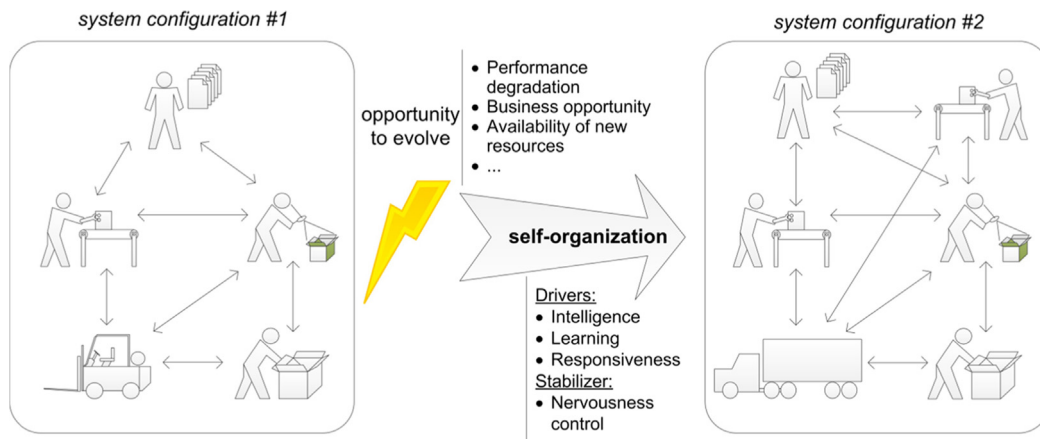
system configuration #1

system configuration #2

opportunity to evolve

• Performance degradation
• Business opportunity
• Availability of new resources
• ...

self-organization

Drivers:
• Intelligence
• Learning
• Responsiveness
Stabilizer:
• Nervousness control